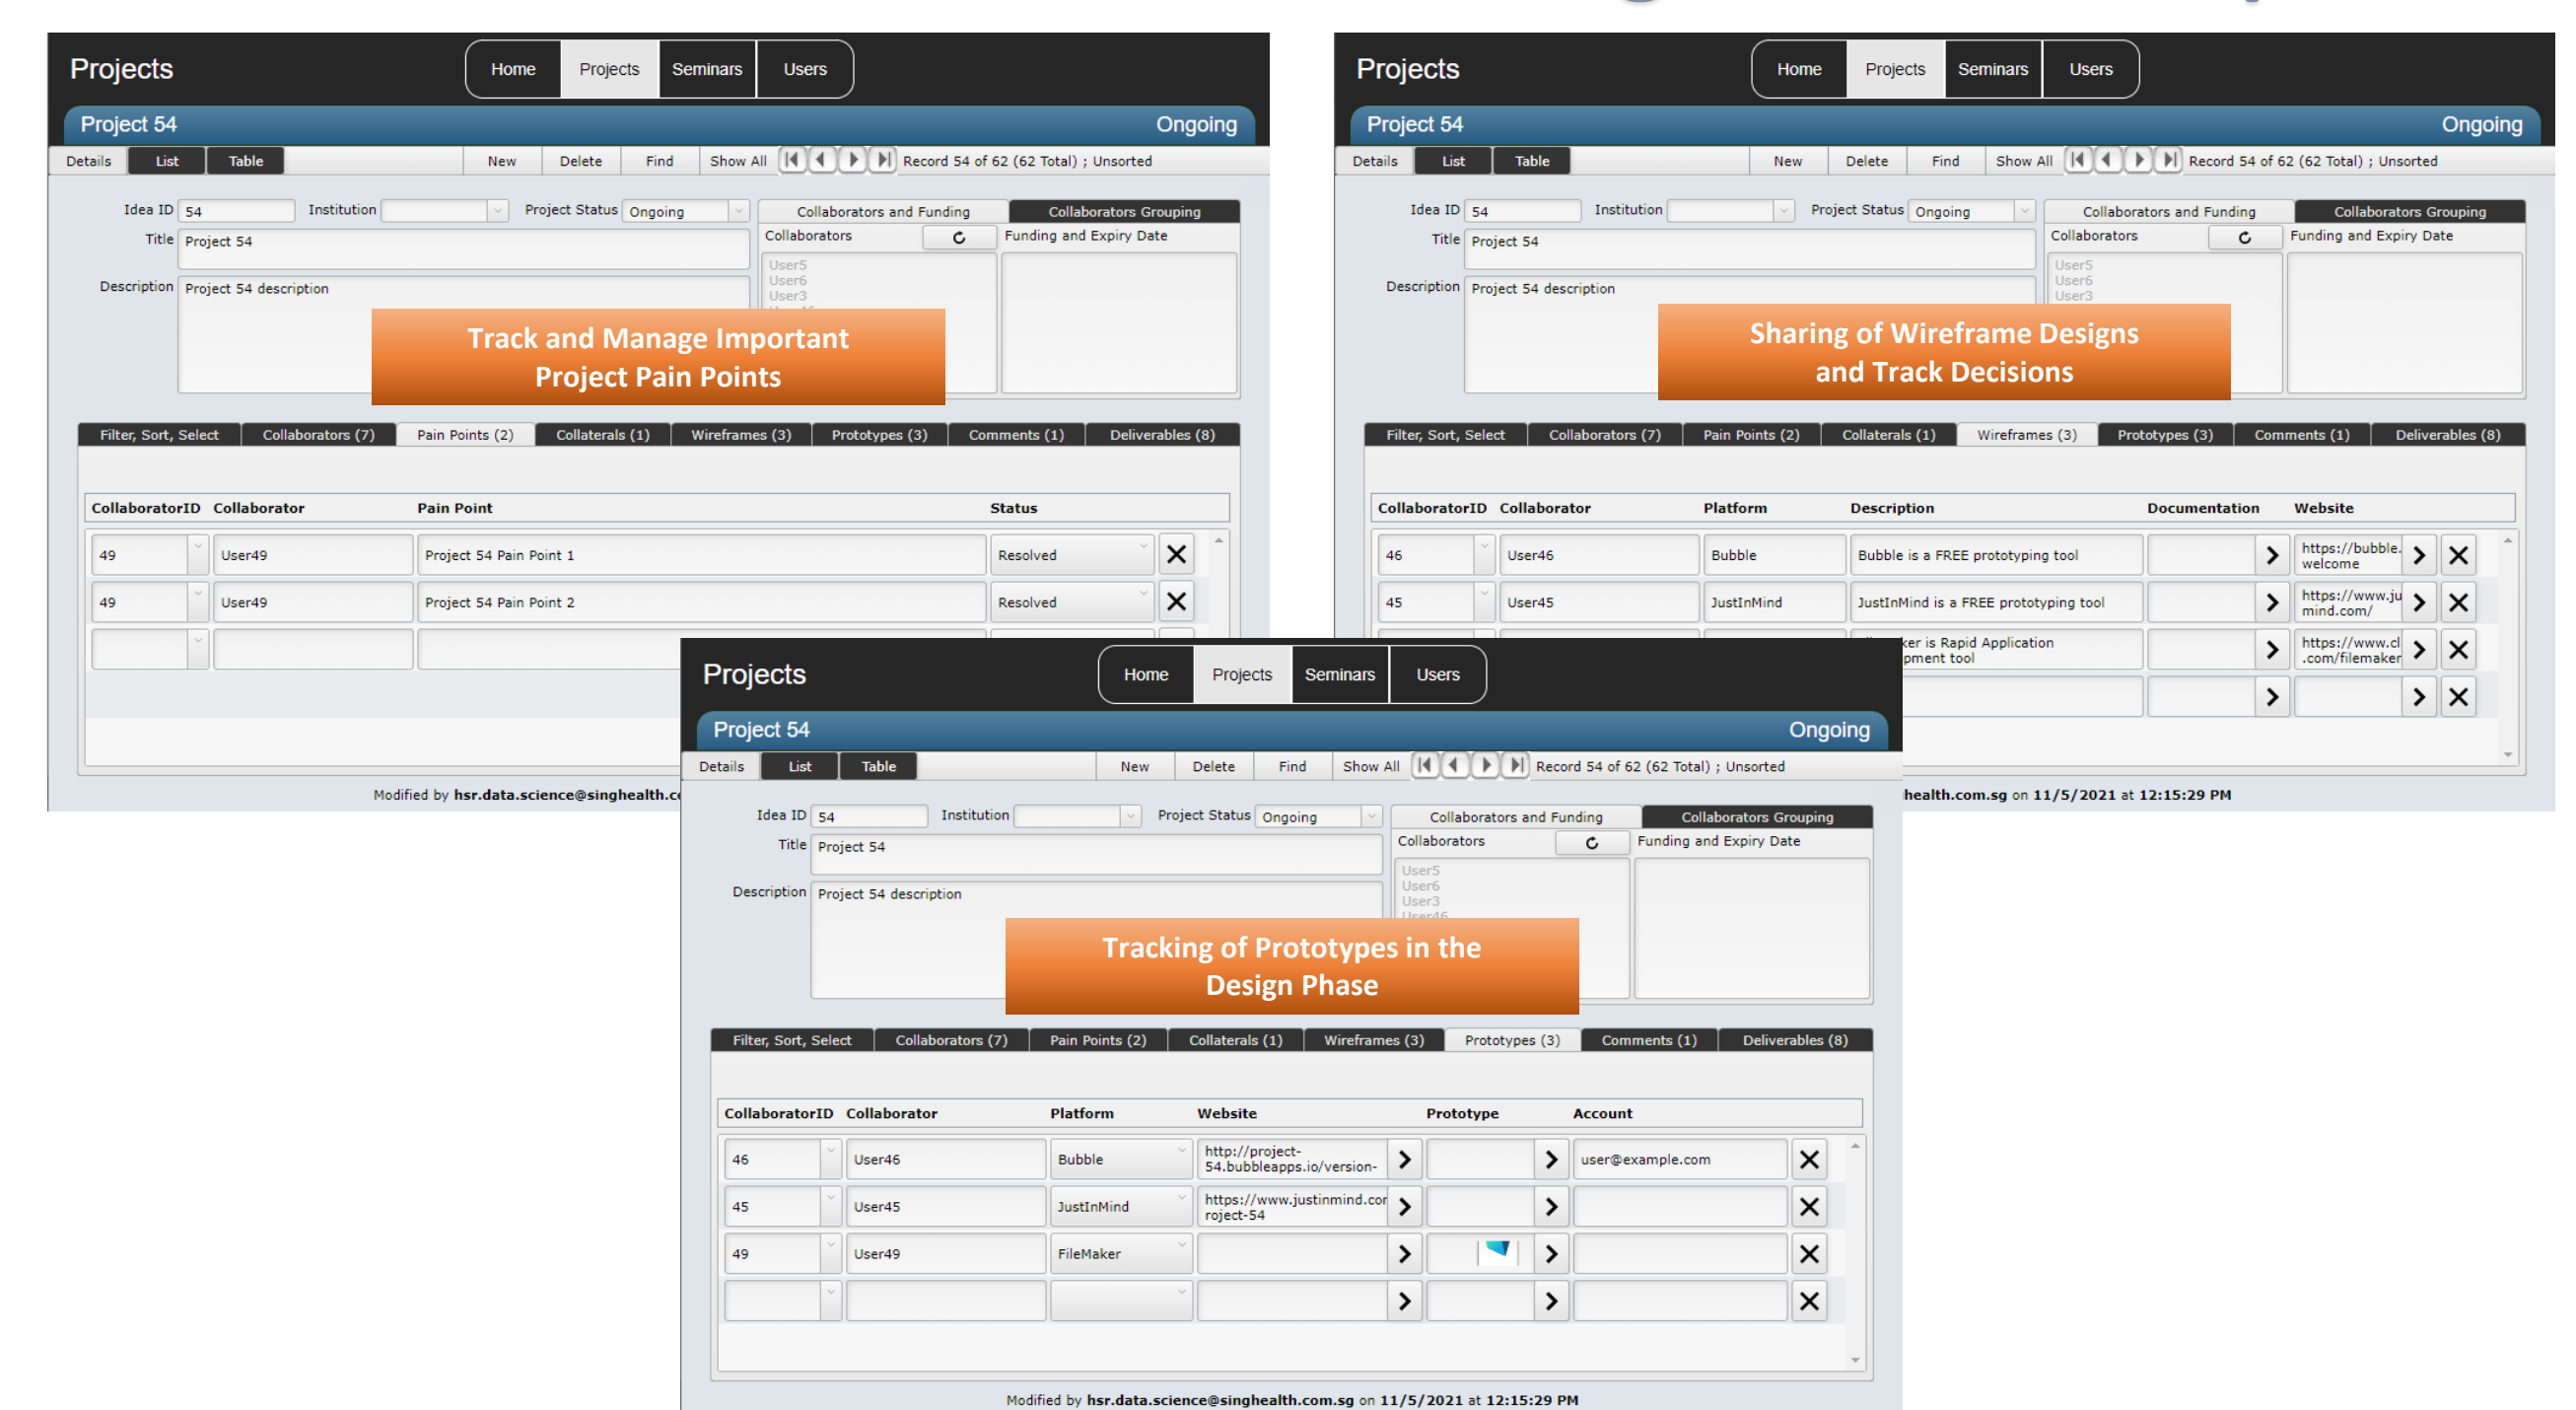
Projects

Home Projects Seminars Users

Project 54 Ongoing

Details List Table New Delete Find Show All Record 54 of 62 (62 Total) ; Unsorted

Idea ID 54 Institution Project Status Ongoing

Collaborators and Funding Collaborators Grouping

Collaborators Funding and Expiry Date

User5
User6
User3

Title Project 54

Description Project 54 description

Track and Manage Important Project Pain Points

Filter, Sort, Select Collaborators (7) Pain Points (2) Collaterals (1) Wireframes (3) Prototypes (3) Comments (1) Deliverables (8)

| CollaboratorID | Collaborator | Pain Point | Status |
|---|---|---|---|
| 49 | User49 | Project 54 Pain Point 1 | Resolved |
| 49 | User49 | Project 54 Pain Point 2 | Resolved |

Modified by hsr.data.science@singhealth.c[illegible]

Projects

Home Projects Seminars Users

Project 54 Ongoing

Details List Table New Delete Find Show All Record 54 of 62 (62 Total) ; Unsorted

Idea ID 54 Institution Project Status Ongoing

Collaborators and Funding Collaborators Grouping

Collaborators Funding and Expiry Date

User5
User6
User3

Title Project 54

Description Project 54 description

Sharing of Wireframe Designs and Track Decisions

Filter, Sort, Select Collaborators (7) Pain Points (2) Collaterals (1) Wireframes (3) Prototypes (3) Comments (1) Deliverables (8)

| CollaboratorID | Collaborator | Platform | Description | Documentation | Website |
|---|---|---|---|---|---|
| 46 | User46 | Bubble | Bubble is a FREE prototyping tool | | https://bubble. welcome |
| 45 | User45 | JustInMind | JustInMind is a FREE prototyping tool | | https://www.ju mind.com/ |
| | | | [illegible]ker is Rapid Application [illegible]pment tool | | https://www.cl .com/filemaker |

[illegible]health.com.sg on 11/5/2021 at 12:15:29 PM

Projects

Home Projects Seminars Users

Project 54 Ongoing

Details List Table New Delete Find Show All Record 54 of 62 (62 Total) ; Unsorted

Idea ID 54 Institution Project Status Ongoing

Collaborators and Funding Collaborators Grouping

Collaborators Funding and Expiry Date

User5
User6
User3

Title Project 54

Description Project 54 description

Tracking of Prototypes in the Design Phase

Filter, Sort, Select Collaborators (7) Pain Points (2) Collaterals (1) Wireframes (3) Prototypes (3) Comments (1) Deliverables (8)

| CollaboratorID | Collaborator | Platform | Website | Prototype | Account |
|---|---|---|---|---|---|
| 46 | User46 | Bubble | http://project-54.bubbleapps.io/version- | | user@example.com |
| 45 | User45 | JustInMind | https://www.justinmind.cor roject-54 | | |
| 49 | User49 | FileMaker | | | |

Modified by hsr.data.science@singhealth.com.sg on 11/5/2021 at 12:15:29 PM